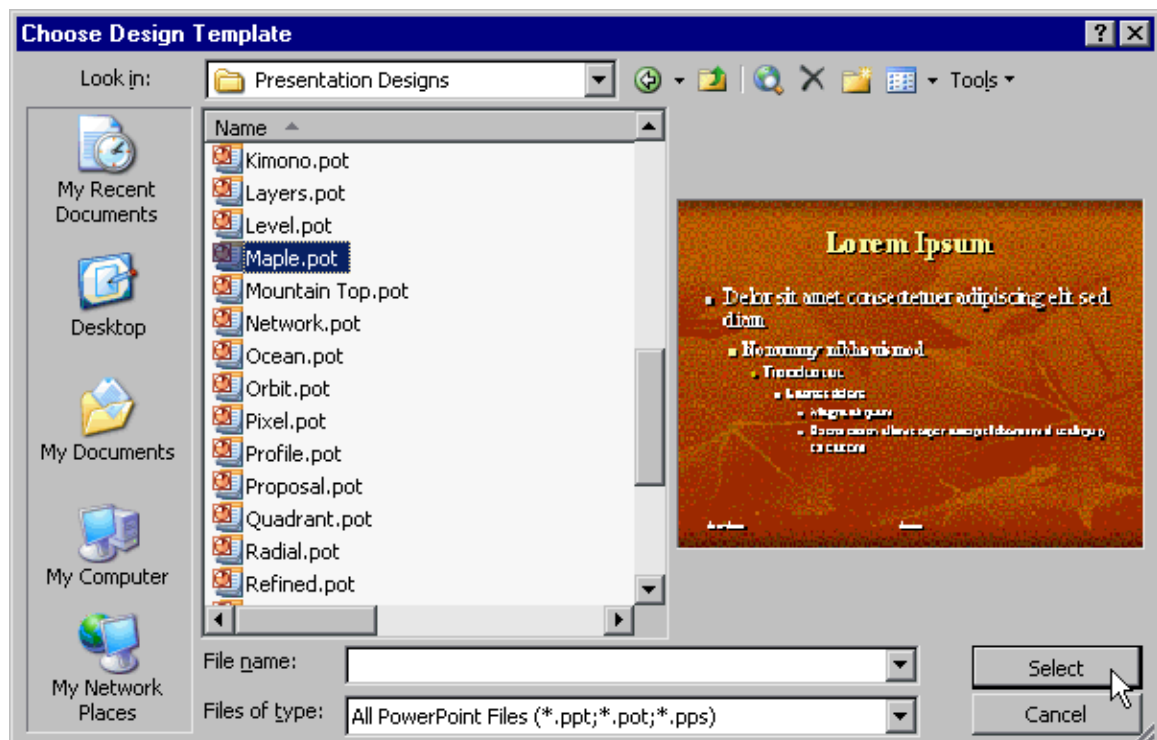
Choose Design Template

Look in: Presentation Designs

Tools

My Recent Documents

Desktop

My Documents

My Computer

My Network Places

Name

Kimono.pot
Layers.pot
Level.pot
Maple.pot
Mountain Top.pot
Network.pot
Ocean.pot
Orbit.pot
Pixel.pot
Profile.pot
Proposal.pot
Quadrant.pot
Radial.pot
Refined.pot

Lorem Ipsum

Dolor sit amet consectetuer adipiscing elit sed diam
Nonummy nibh euismod
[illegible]
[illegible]
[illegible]
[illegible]

File name:

Files of type: All PowerPoint Files (*.ppt;*.pot;*.pps)

Select

Cancel